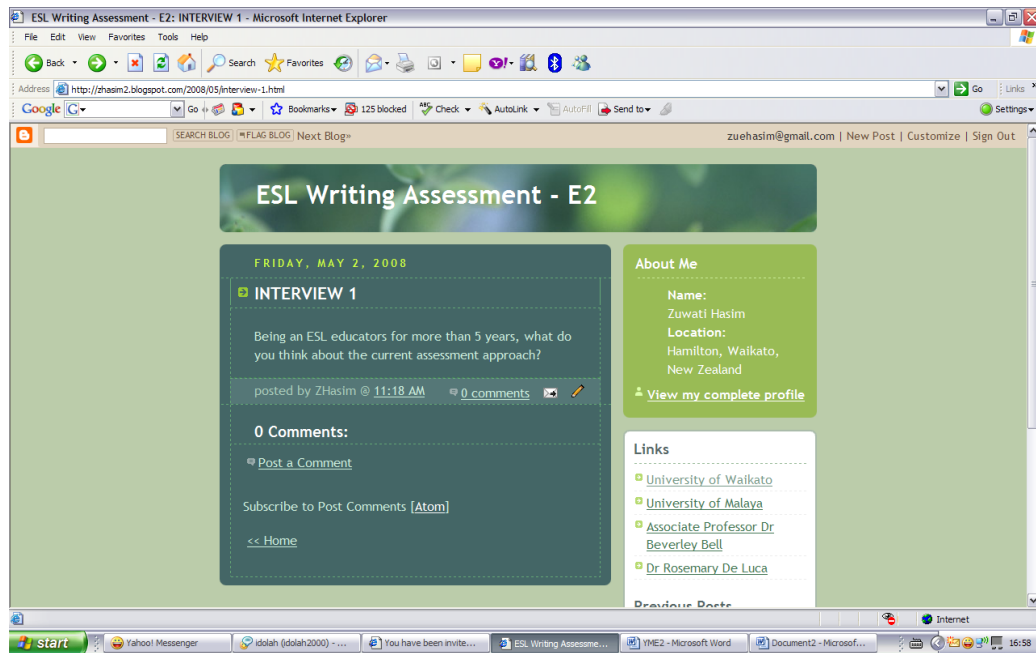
ESL Writing Assessment - E2: INTERVIEW 1 - Microsoft Internet Explorer

File Edit View Favorites Tools Help

Back Search Favorites

Address http://zhasim2.blogspot.com/2008/05/interview-1.html Go Links

Google G Go Bookmarks 125 blocked Check AutoLink AutoFill Send to Settings

SEARCH BLOG FLAG BLOG Next Blog» zuehasim@gmail.com | New Post | Customize | Sign Out

ESL Writing Assessment - E2

FRIDAY, MAY 2, 2008

INTERVIEW 1

Being an ESL educators for more than 5 years, what do you think about the current assessment approach?

posted by ZHasim @ 11:18 AM 0 comments

0 Comments:

Post a Comment

Subscribe to Post Comments [Atom]

<< Home

About Me

Name:
Zuwati Hasim
Location:
Hamilton, Waikato, New Zealand

View my complete profile

Links

University of Waikato
University of Malaya
Associate Professor Dr Beverley Bell
Dr Rosemary De Luca

Previous Posts

Internet

start Yahoo! Messenger idolah (idolah2000) - ... You have been invite... ESL Writing Assessm... YME2 - Microsoft Word Document2 - Microsof... 16:58